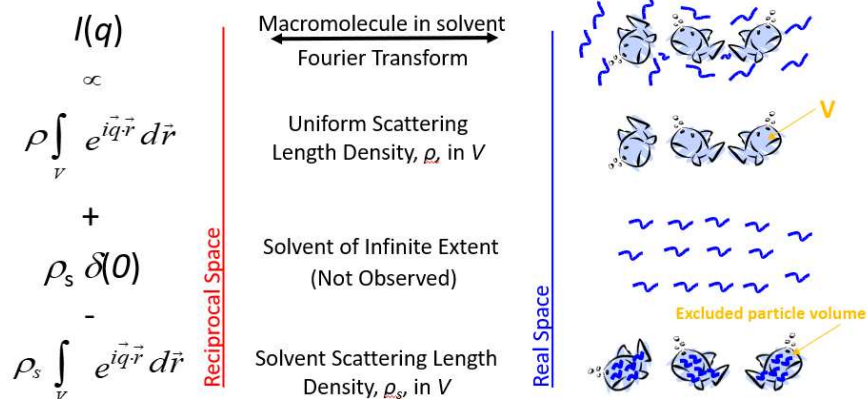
$I(q)$

$\propto$

$\rho \int_V e^{i\vec{q}\cdot\vec{r}} d\vec{r}$

+

$\rho_s \delta(0)$

-

$\rho_s \int_V e^{i\vec{q}\cdot\vec{r}} d\vec{r}$

Reciprocal Space

Macromolecule in solvent

Fourier Transform

Uniform Scattering Length Density, $\rho$, in $V$

Solvent of Infinite Extent (Not Observed)

Solvent Scattering Length Density, $\rho_s$, in $V$

Real Space

V

Excluded particle volume